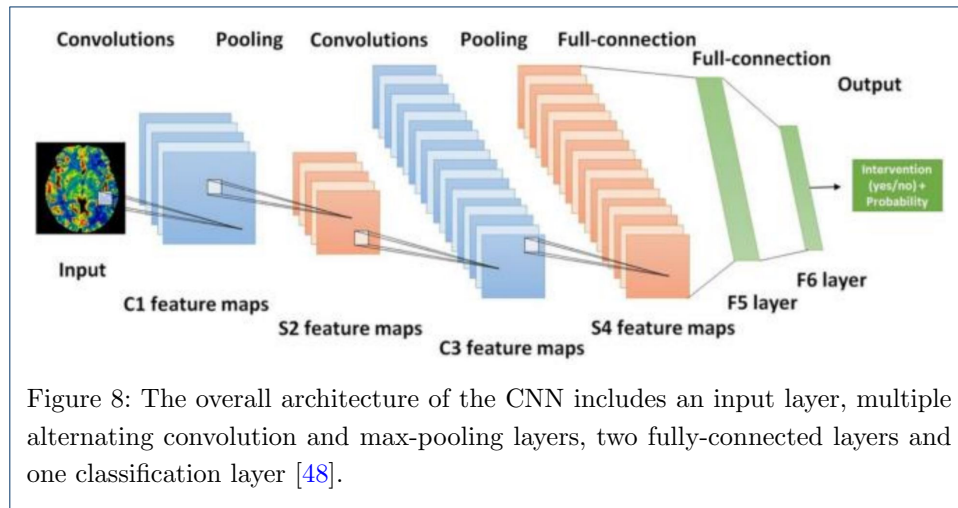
Convolutions Pooling Convolutions Pooling Full-connection Full-connection Output

Intervention (yes/no) + Probability

Input

C1 feature maps

S2 feature maps

C3 feature maps

S4 feature maps

F5 layer

F6 layer

Figure 8: The overall architecture of the CNN includes an input layer, multiple alternating convolution and max-pooling layers, two fully-connected layers and one classification layer [48].